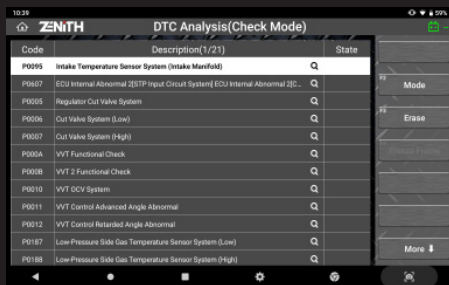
10:39

ZENITH

DTC Analysis(Check Mode)

| Code | Description(1/21) | State |
|---|---|---|
| P0095 | Intake Temperature Sensor System (Intake Manifold) | |
| P0607 | ECU Internal Abnormal 2[STP Input Circuit System] ECU Internal Abnormal 2[C... | |
| P0005 | Regulator Cut Valve System | |
| P0006 | Cut Valve System (Low) | |
| P0007 | Cut Valve System (High) | |
| P000A | VVT Functional Check | |
| P000B | VVT 2 Functional Check | |
| P0010 | VVT OCV System | |
| P0011 | VVT Control Advanced Angle Abnormal | |
| P0012 | VVT Control Retarded Angle Abnormal | |
| P0187 | Low-Pressure Side Gas Temperature Sensor System (Low) | |
| P0188 | Low-Pressure Side Gas Temperature Sensor System (High) | |

F1
Mode

F2
Erase

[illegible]

More